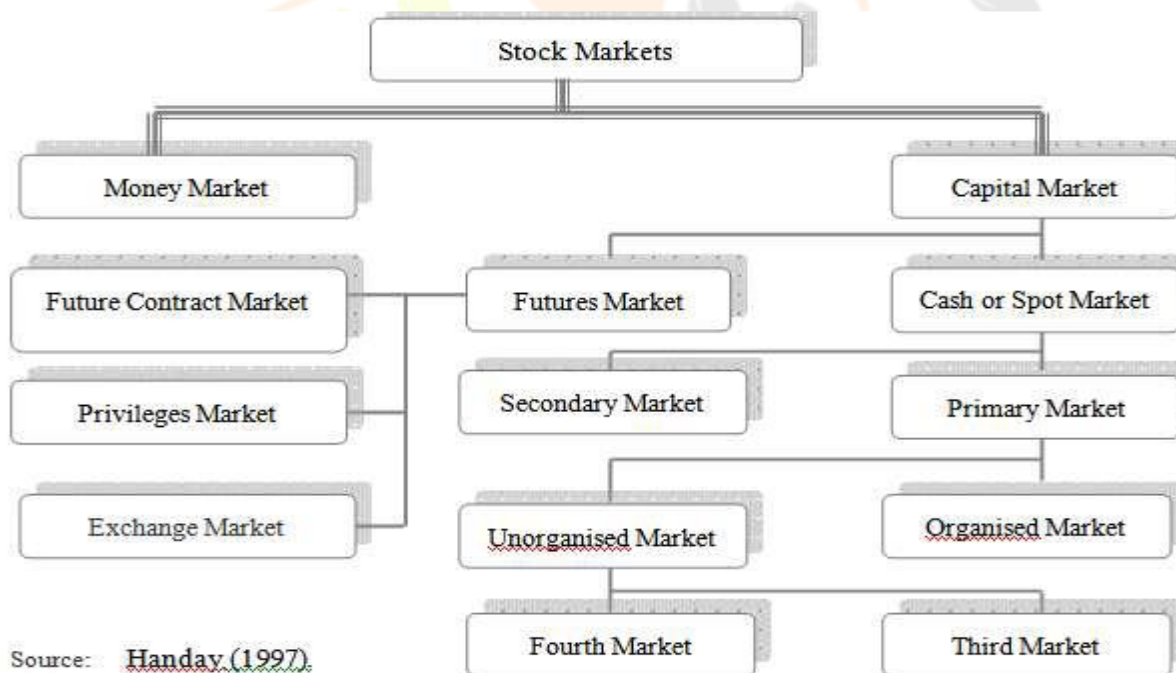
Stock Markets

Money Market

Capital Market

Future Contract Market

Futures Market

Cash or Spot Market

Privileges Market

Secondary Market

Primary Market

Exchange Market

Unorganised Market

Organised Market

Fourth Market

Third Market

Source: Handay (1997).